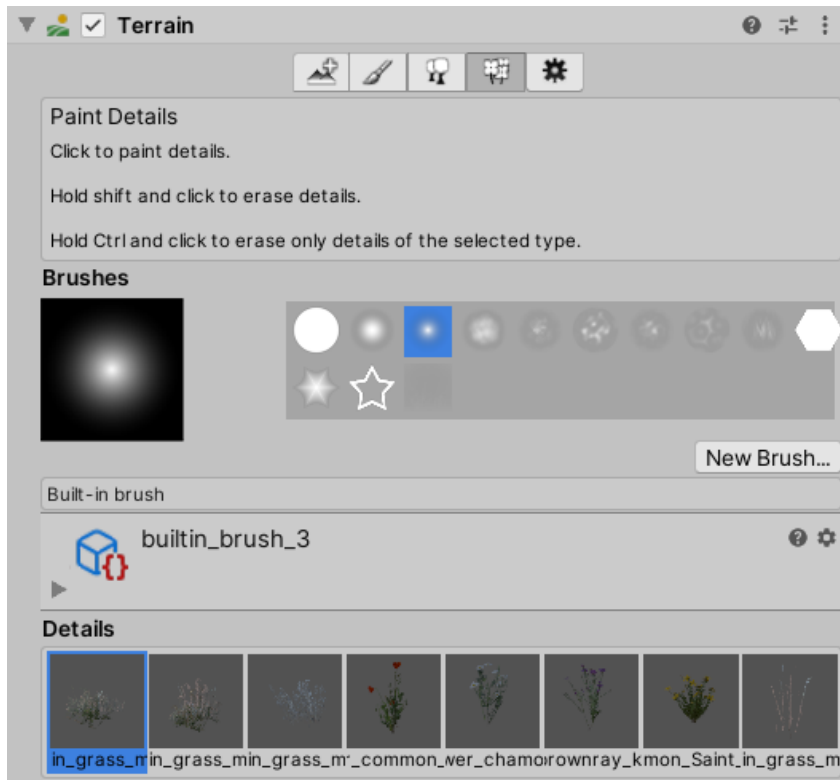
Terrain

Paint Details
Click to paint details.

Hold shift and click to erase details.

Hold Ctrl and click to erase only details of the selected type.

Brushes

New Brush...

Built-in brush

builtin_brush_3

Details

in_grass_m in_grass_m in_grass_m _common_ wer_chamo rownray_ kmon_Saint_ in_grass_m